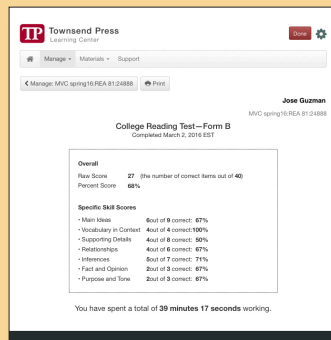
TP Townsend Press
Learning Center

Done

Manage ▾ Materials ▾ Support

< Manage: MVC spring16:REA 81:24888 Print

Jose Guzman

MVC spring16:REA 81:24888

College Reading Test—Form B
Completed March 2, 2016 EST

Overall

Raw Score 27 (the number of correct items out of 40)
Percent Score 68%

Specific Skill Scores

• Main Ideas 6out of 9 correct: 67%
• Vocabulary in Context 4out of 4 correct:100%
• Supporting Details 4out of 8 correct: 50%
• Relationships 4out of 6 correct: 67%
• Inferences 5out of 7 correct: 71%
• Fact and Opinion 2out of 3 correct: 67%
• Purpose and Tone 2out of 3 correct: 67%

You have spent a total of 39 minutes 17 seconds working.